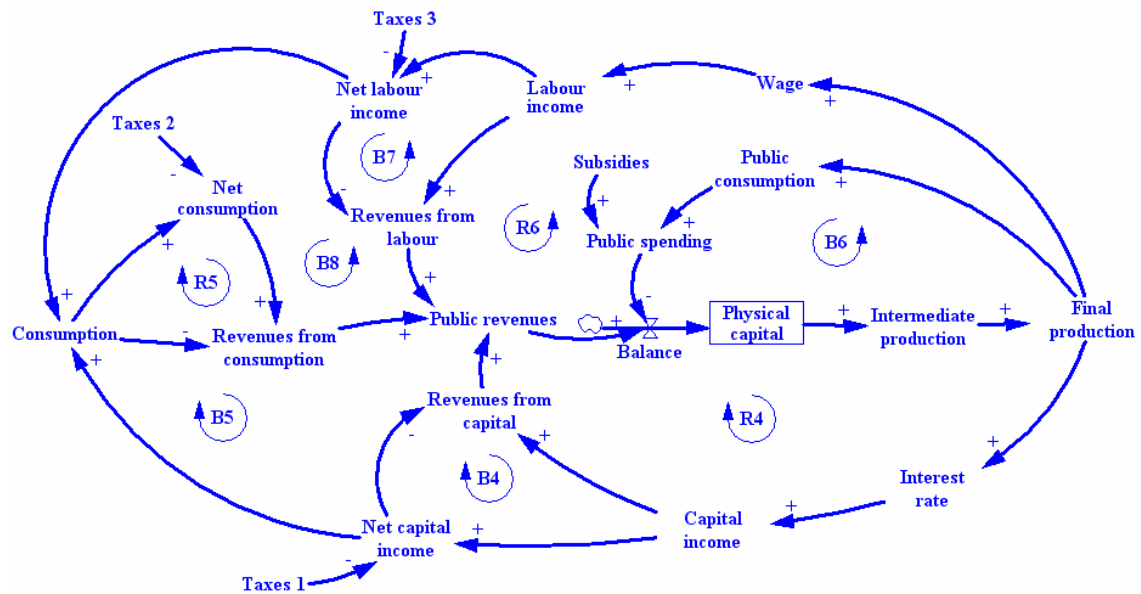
Taxes 3
-
+
Net labour income
Labour income
+
Wage
+
Taxes 2
-
Net consumption
B7
-
Revenues from labour
+
Subsidies
+
Public consumption
+
+
Public spending
R6
B6
+
B8
R5
+
+
Consumption
-
Revenues from consumption
+
Public revenues
+
-
Balance
Physical capital
+
Intermediate production
+
Final production
+
+
Revenues from capital
-
+
B5
R4
B4
+
Interest rate
+
Net capital income
+
Capital income
-
Taxes 1